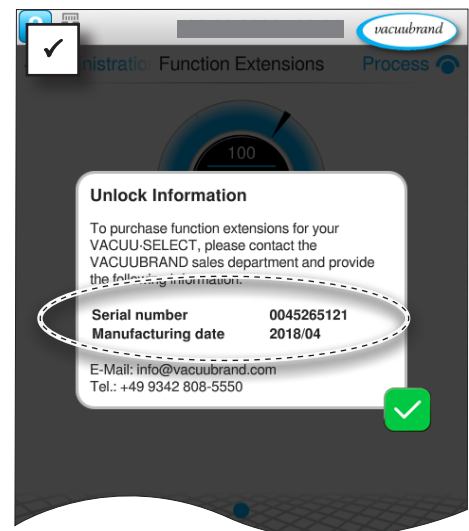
✓

vacuubrand

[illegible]istratio Function Extensions Process

100

Unlock Information

To purchase function extensions for your VACUU·SELECT, please contact the VACUUBRAND sales department and provide the following information:

| Serial number | 0045265121 |
|---|---|
| Manufacturing date | 2018/04 |

E-Mail: info@vacuubrand.com
Tel.: +49 9342 808-5550